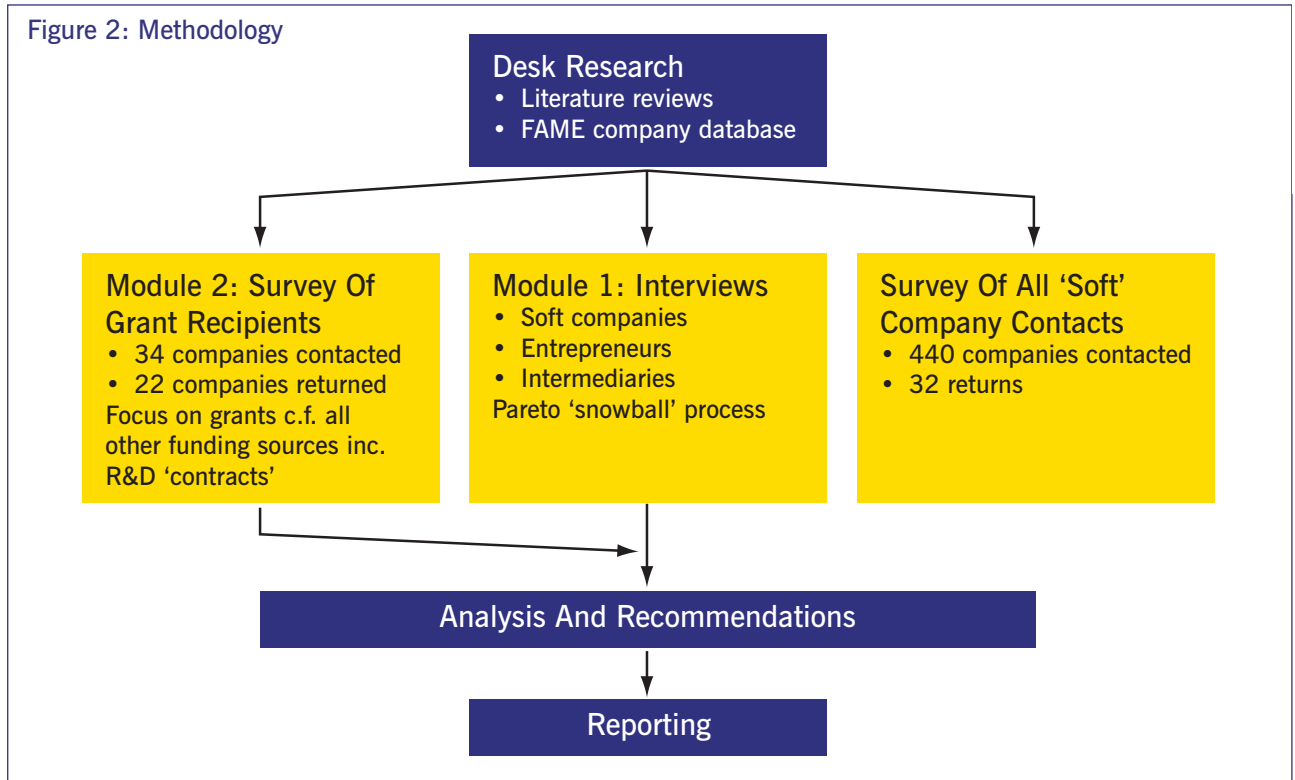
Figure 2: Methodology

Desk Research
• Literature reviews
• FAME company database

Module 2: Survey Of Grant Recipients
• 34 companies contacted
• 22 companies returned
Focus on grants c.f. all other funding sources inc. R&D 'contracts'

Module 1: Interviews
• Soft companies
• Entrepreneurs
• Intermediaries
Pareto 'snowball' process

Survey Of All 'Soft' Company Contacts
• 440 companies contacted
• 32 returns

Analysis And Recommendations

Reporting